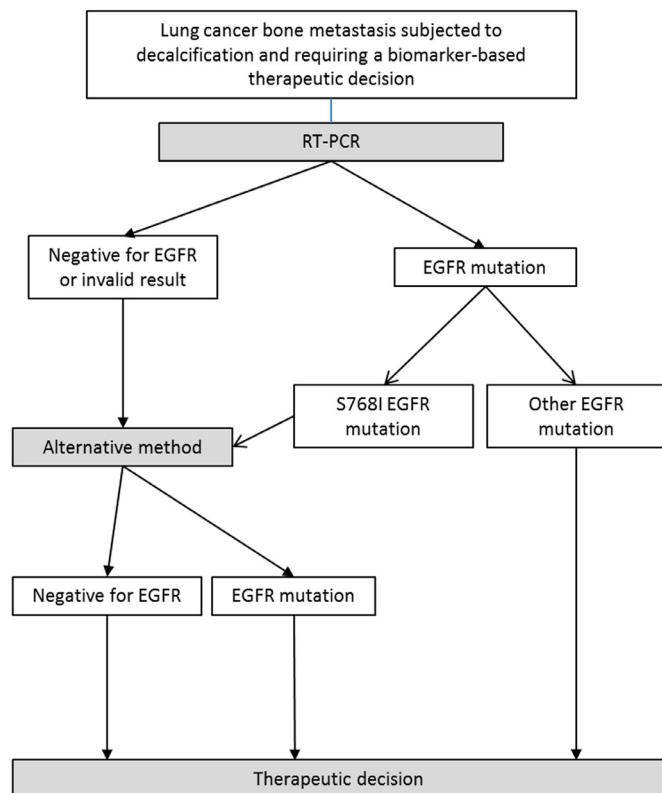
Lung cancer bone metastasis subjected to decalcification and requiring a biomarker-based therapeutic decision

RT-PCR

Negative for EGFR or invalid result

EGFR mutation

S768I EGFR mutation

Other EGFR mutation

Alternative method

Negative for EGFR

EGFR mutation

Therapeutic decision